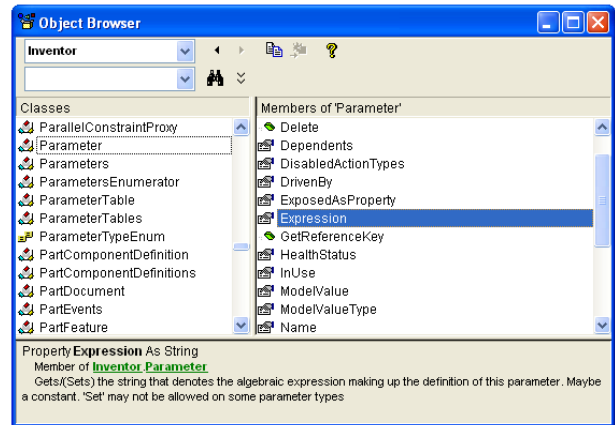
Object Browser

Inventor

Classes
ParallelConstraintProxy
Parameter
Parameters
ParametersEnumerator
ParameterTable
ParameterTables
ParameterTypeEnum
PartComponentDefinition
PartComponentDefinitions
PartDocument
PartEvents
PartFeature

Members of 'Parameter'
Delete
Dependents
DisabledActionTypes
DrivenBy
ExposedAsProperty
Expression
GetReferenceKey
HealthStatus
InUse
ModelValue
ModelValueType
Name

Property Expression As String
Member of Inventor.Parameter
Gets/(Sets) the string that denotes the algebraic expression making up the definition of this parameter. Maybe a constant. 'Set' may not be allowed on some parameter types